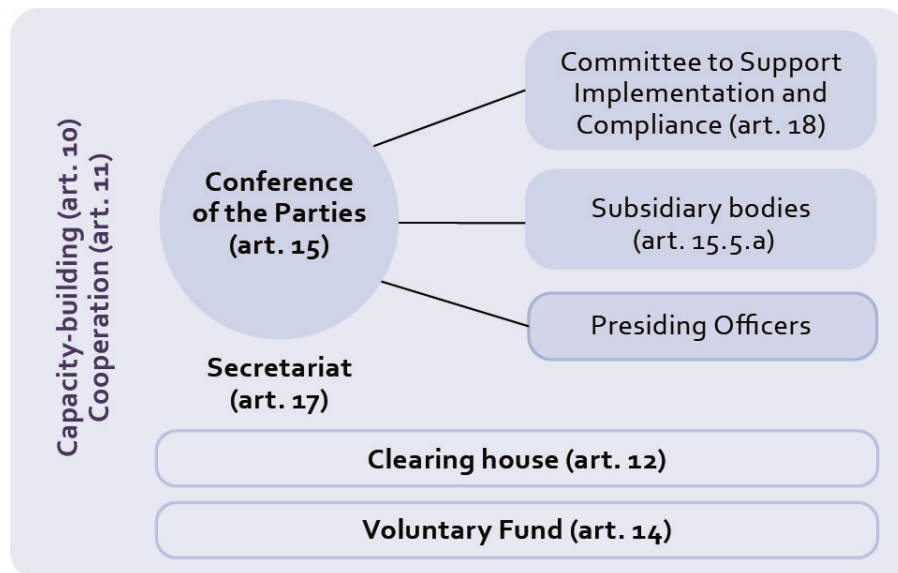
Capacity-building (art. 10)
Cooperation (art. 11)

Conference of the Parties (art. 15)

Committee to Support Implementation and Compliance (art. 18)

Subsidiary bodies (art. 15.5.a)

Presiding Officers

Secretariat (art. 17)

Clearing house (art. 12)

Voluntary Fund (art. 14)